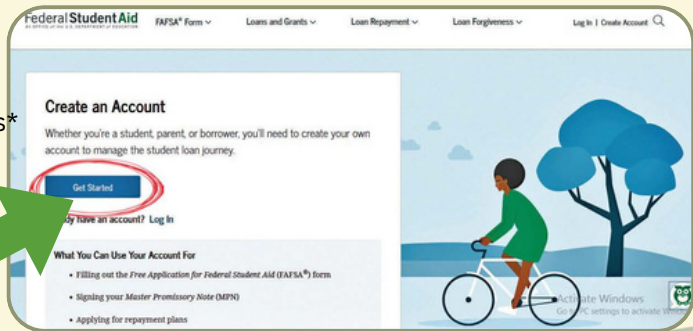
Federal Student Aid
AN OFFICE of the U.S. DEPARTMENT of EDUCATION

FAFSA® Form ∨ Loans and Grants ∨ Loan Repayment ∨ Loan Forgiveness ∨ Log In | Create Account

s*

Create an Account

Whether you're a student, parent, or borrower, you'll need to create your own account to manage the student loan journey.

Get Started

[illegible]dy have an account? Log In

What You Can Use Your Account For

• Filling out the Free Application for Federal Student Aid (FAFSA®) form

• Signing your Master Promissory Note (MPN)

• Applying for repayment plans

Activate Windows
Go to PC settings to activate Windows.